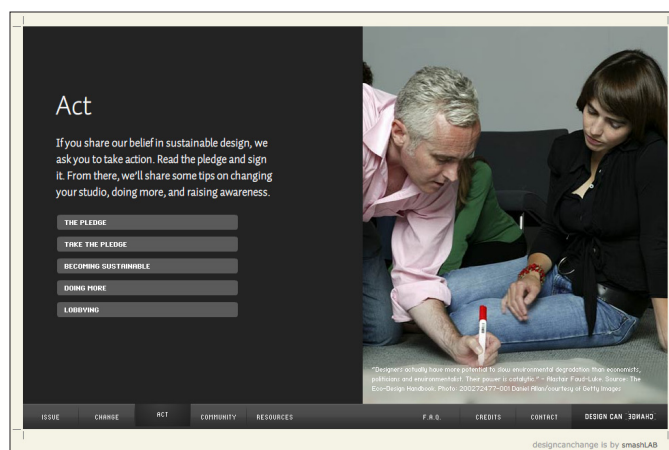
Act

If you share our belief in sustainable design, we ask you to take action. Read the pledge and sign it. From there, we'll share some tips on changing your studio, doing more, and raising awareness.

THE PLEDGE

TAKE THE PLEDGE

BECOMING SUSTAINABLE

DOING MORE

LOBBYING

"Designers actually have more potential to slow environmental degradation than economists, politicians and environmentalists. Their power is catalytic." - Alastair Fuad-Luke. Source: The Eco-Design Handbook. Photo: 200272477-001 Daniel Allan/courtesy of Getty Images

ISSUE CHANGE ACT COMMUNITY RESOURCES F.A.Q. CREDITS CONTACT DESIGN CAN CHANGE

designcanchange is by smashLAB